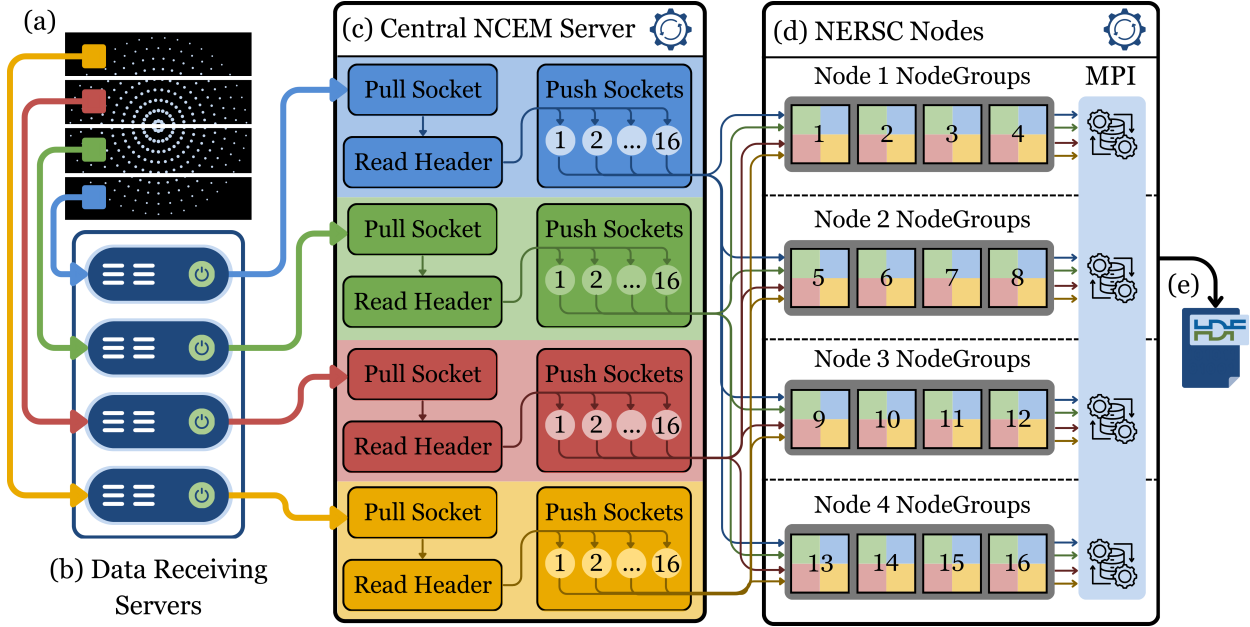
(a)

(b) Data Receiving Servers

(c) Central NCEM Server

Pull Socket

Read Header

Push Sockets

1 2 ... 16

Pull Socket

Read Header

Push Sockets

1 2 ... 16

Pull Socket

Read Header

Push Sockets

1 2 ... 16

Pull Socket

Read Header

Push Sockets

1 2 ... 16

(d) NERSC Nodes

Node 1 NodeGroups

MPI

1 2 3 4

Node 2 NodeGroups

5 6 7 8

Node 3 NodeGroups

9 10 11 12

Node 4 NodeGroups

13 14 15 16

(e)

HDF